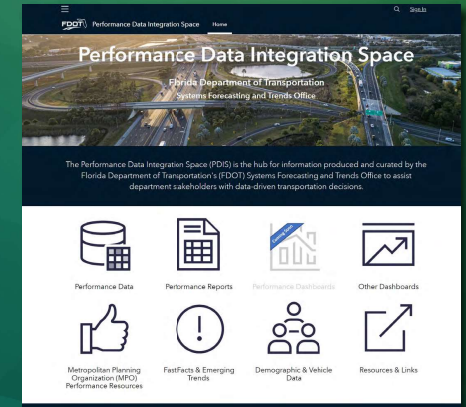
FDOT Performance Data Integration Space Home

Sign In

Performance Data Integration Space

Florida Department of Transportation
Systems Forecasting and Trends Office

The Performance Data Integration Space (PDIS) is the hub for information produced and curated by the Florida Department of Transportation's (FDOT) Systems Forecasting and Trends Office to assist department sakeholders with data-driven transportation decisions.

Performance Data

Performance Reports

Coming Soon

Performance Dashboards

Other Dashboards

Metropolitan Planning Organization (MPO) Performance Resources

FastFacts & Emerging Trends

Demographic & Vehicle Data

Resources & Links